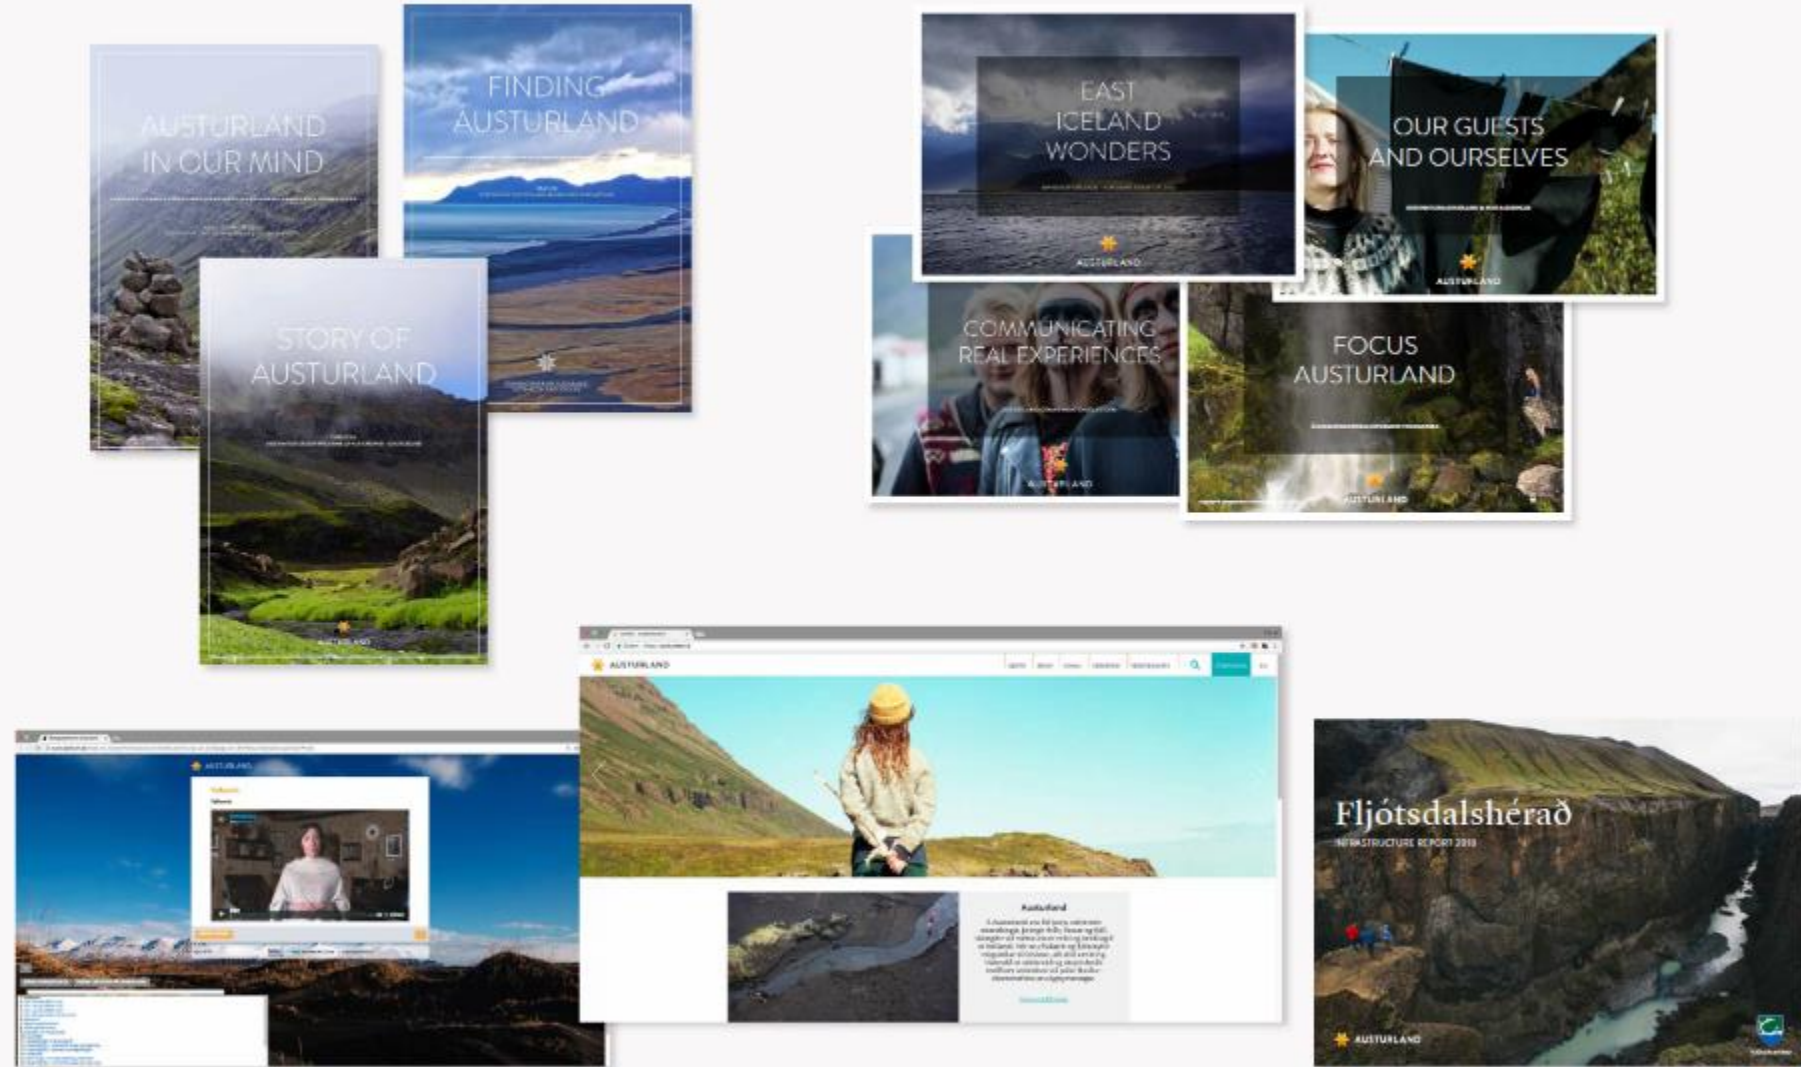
AUSTURLAND IN OUR MIND

FINDING AUSTURLAND

STORY OF AUSTURLAND

AUSTURLAND

EAST ICELAND WONDERS

AUSTURLAND

OUR GUESTS AND OURSELVES

AUSTURLAND

COMMUNICATING REAL EXPERIENCES

AUSTURLAND

FOCUS AUSTURLAND

AUSTURLAND

AUSTURLAND

AUSTURLAND

Austurland

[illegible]

Fljótsdalshérað

INFRASTRUCTURE REPORT 2018

AUSTURLAND